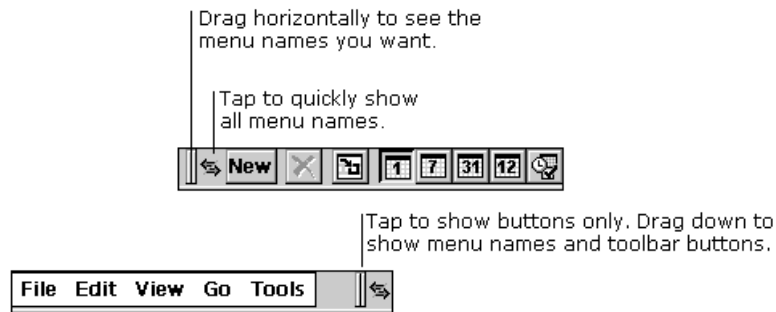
Drag horizontally to see the menu names you want.

Tap to quickly show all menu names.

New 1 7 31 12

Tap to show buttons only. Drag down to show menu names and toolbar buttons.

File Edit View Go Tools